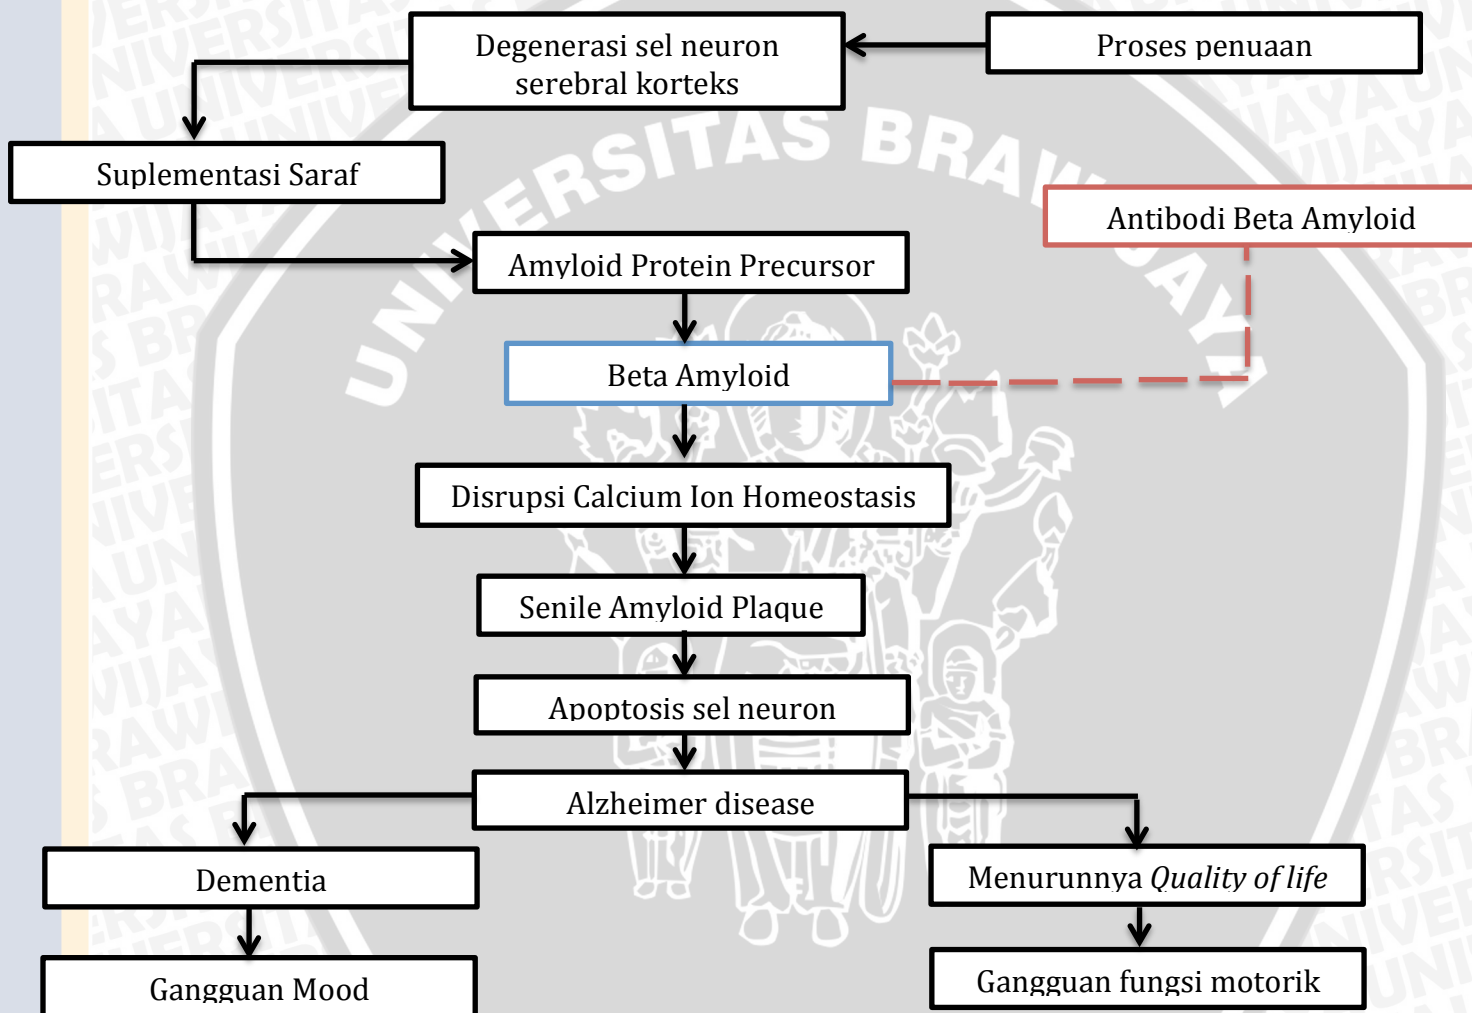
Degenerasi sel neuron serebral korteks

Proses penuaan

Suplementasi Saraf

Antibodi Beta Amyloid

Amyloid Protein Precursor

Beta Amyloid

Disrupsi Calcium Ion Homeostasis

Senile Amyloid Plaque

Apoptosis sel neuron

Alzheimer disease

Dementia

Menurunnya *Quality of life*

Gangguan Mood

Gangguan fungsi motorik

UNIVERSITAS BRAWIJAYA